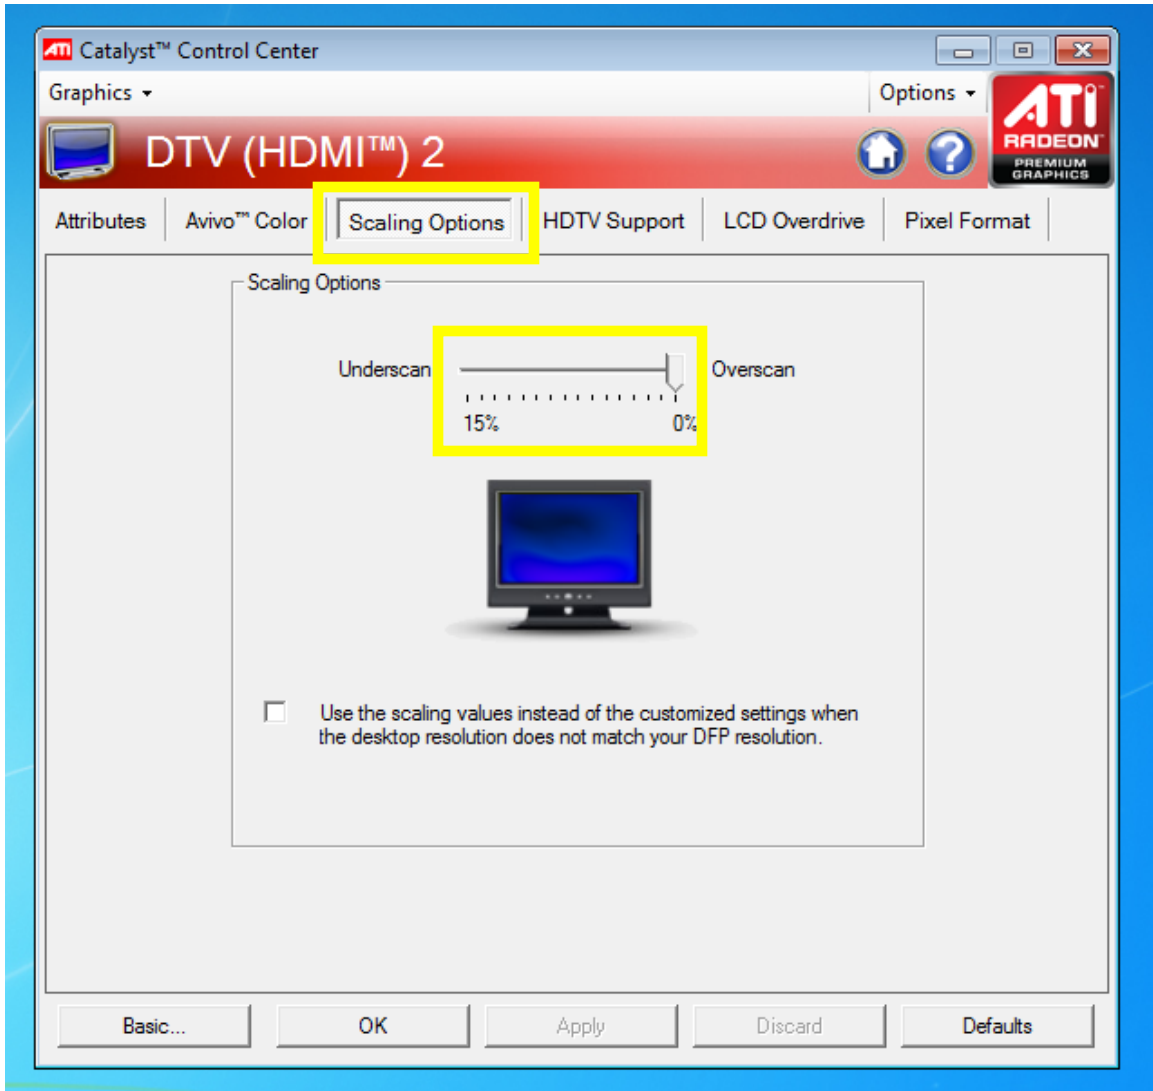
ATI Catalyst™ Control Center

Graphics

Options

ATI RADEON PREMIUM GRAPHICS

DTV (HDMI™) 2

Attributes | Avivo™ Color | Scaling Options | HDTV Support | LCD Overdrive | Pixel Format

Scaling Options

Underscan

Overscan

15%

0%

Use the scaling values instead of the customized settings when the desktop resolution does not match your DFP resolution.

Basic...

OK

Apply

Discard

Defaults